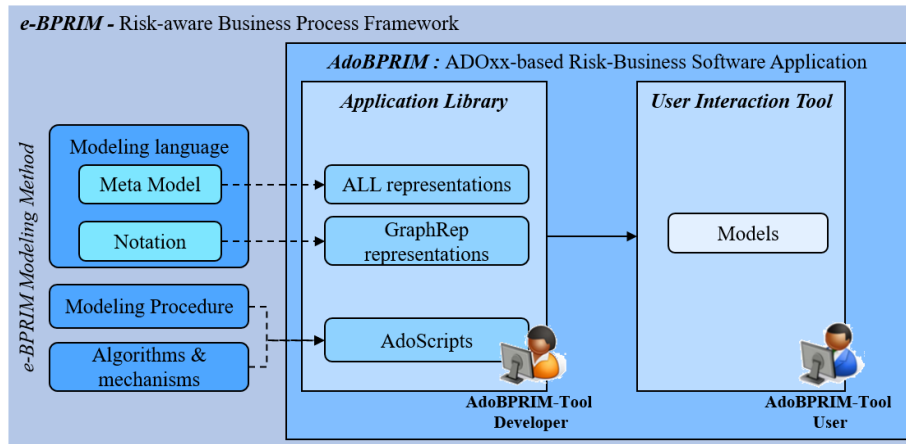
e-BPRIM - Risk-aware Business Process Framework

e-BPRIM Modeling Method

Modeling language

Meta Model

Notation

Modeling Procedure

Algorithms & mechanisms

AdoBPRIM : ADOxx-based Risk-Business Software Application

Application Library

ALL representations

GraphRep representations

AdoScripts

AdoBPRIM-Tool Developer

User Interaction Tool

Models

AdoBPRIM-Tool User